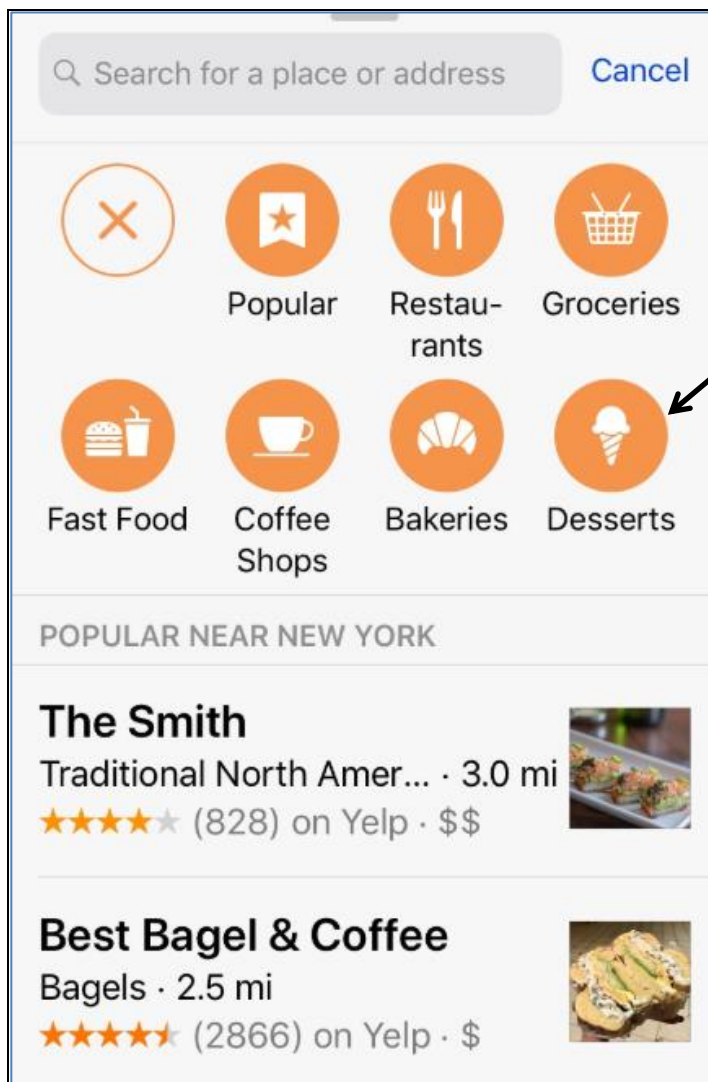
Search for a place or address

Cancel

Popular

Restaurants

Groceries

Fast Food

Coffee Shops

Bakeries

Desserts

POPULAR NEAR NEW YORK

The Smith

Traditional North Amer... · 3.0 mi

★★★★★ (828) on Yelp · $$

Best Bagel & Coffee

Bagels · 2.5 mi

★★★★★ (2866) on Yelp · $